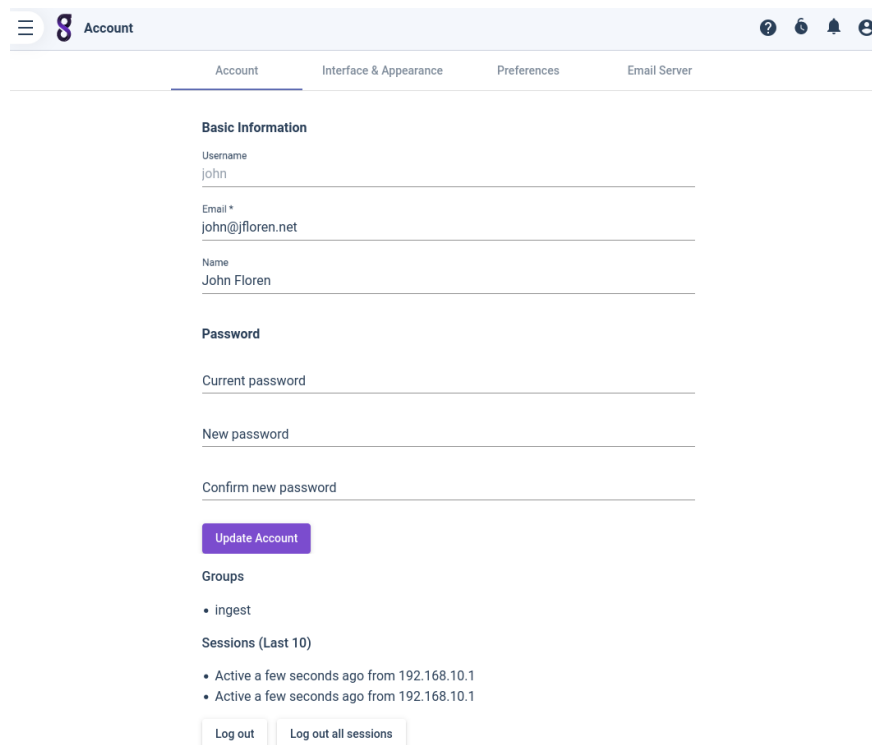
Account

Account | Interface & Appearance | Preferences | Email Server

Basic Information

Username
john

Email *
john@jfloren.net

Name
John Floren

Password

Current password

New password

Confirm new password

Update Account

Groups

• ingest

Sessions (Last 10)

• Active a few seconds ago from 192.168.10.1
• Active a few seconds ago from 192.168.10.1

Log out | Log out all sessions